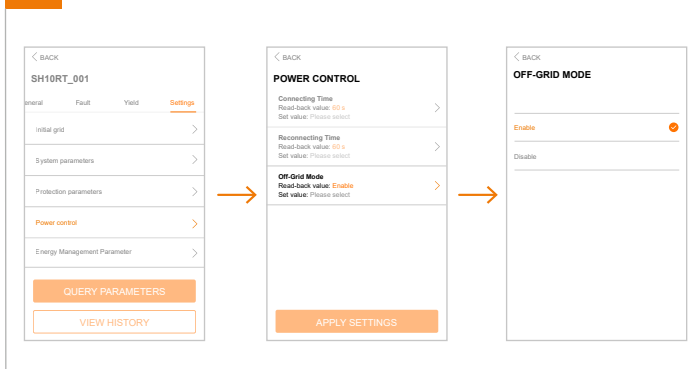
BACK

SH10RT_001

eneral Fault Yield Settings

Initial grid

System parameters

Protection parameters

Power control

Energy Management Parameter

QUERY PARAMETERS

VIEW HISTORY

BACK

POWER CONTROL

Connecting Time
Read-back value: 60 s
Set value: Please select

Reconnecting Time
Read-back value: 60 s
Set value: Please select

Off-Grid Mode
Read-back value: Enable
Set value: Please select

APPLY SETTINGS

BACK

OFF-GRID MODE

Enable

Disable